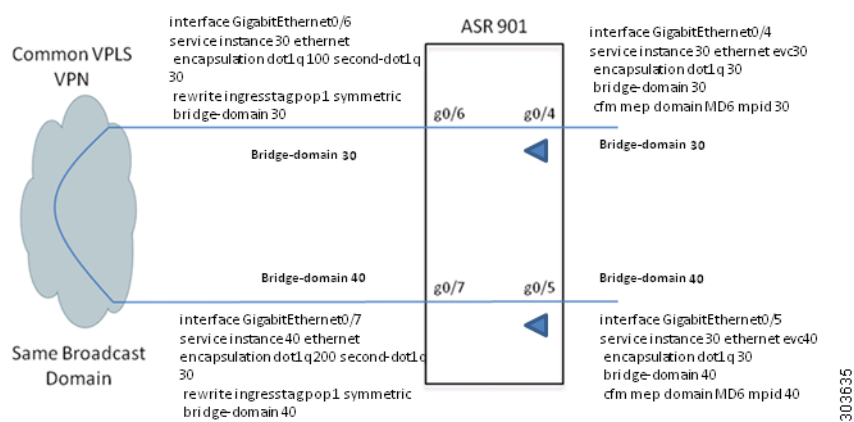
Common VPLS VPN

interface GigabitEthernet0/6
service instance 30 ethernet
encapsulation dot1q 100 second-dot1q 30
rewrite ingress tag pop 1 symmetric
bridge-domain 30

ASR 901

interface GigabitEthernet0/4
service instance 30 ethernet evc30
encapsulation dot1q 30
bridge-domain 30
cfm mep domain MD6 mpid 30

g0/6

g0/4

Bridge-domain 30

Bridge-domain 30

Bridge-domain 40

g0/7

g0/5

Bridge-domain 40

Same Broadcast Domain

interface GigabitEthernet0/7
service instance 40 ethernet
encapsulation dot1q 200 second-dot1q 30
rewrite ingress tag pop 1 symmetric
bridge-domain 40

interface GigabitEthernet0/5
service instance 30 ethernet evc40
encapsulation dot1q 30
bridge-domain 40
cfm mep domain MD6 mpid 40

303635